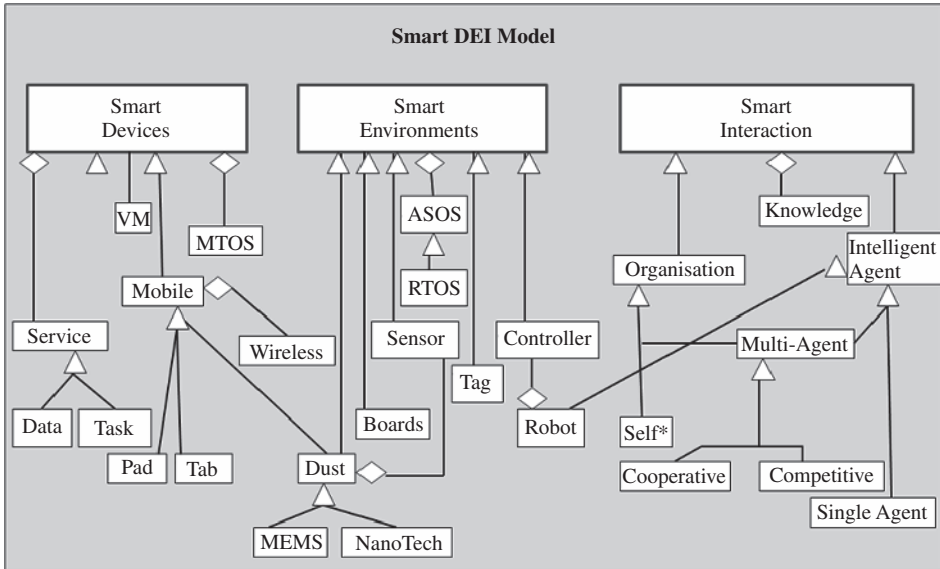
Smart DEI Model

Smart Devices

Smart Environments

Smart Interaction

VM

MTOS

ASOS

RTOS

Knowledge

Intelligent Agent

Organisation

Mobile

Wireless

Service

Sensor

Controller

Multi-Agent

Tag

Data

Task

Boards

Robot

Self*

Pad

Tab

Dust

Cooperative

Competitive

Single Agent

MEMS

NanoTech